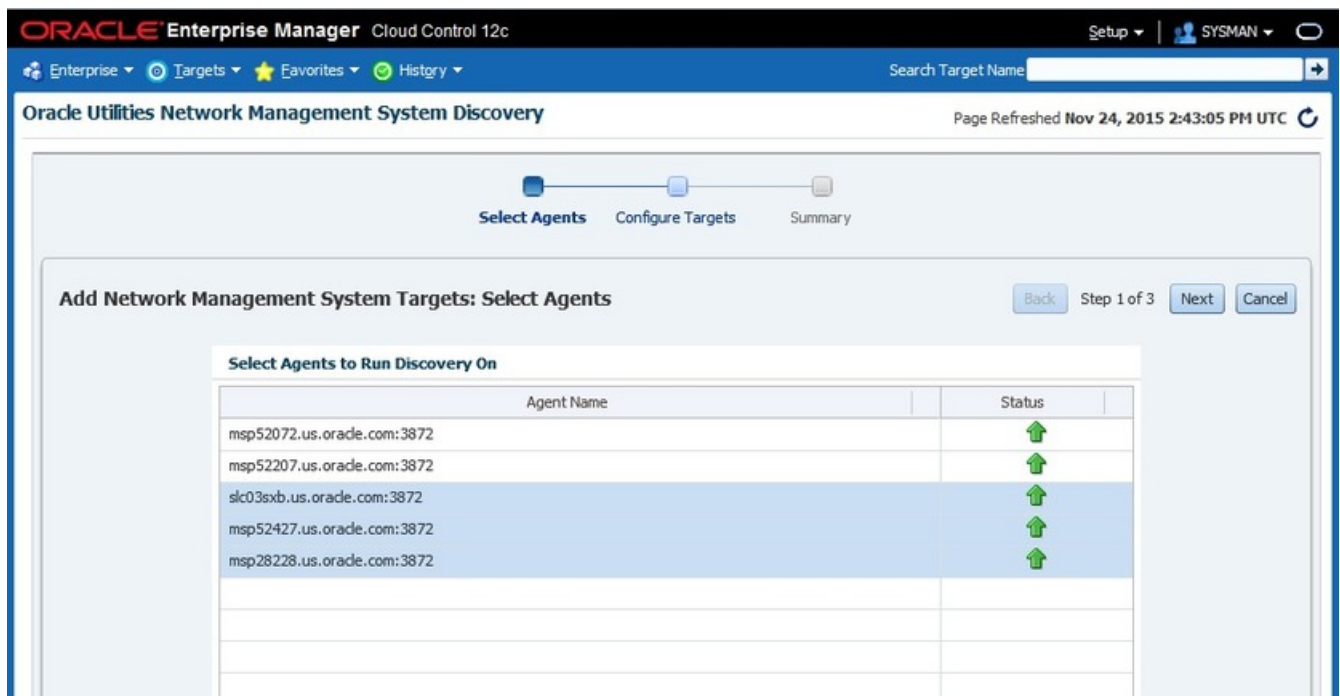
ORACLE Enterprise Manager Cloud Control 12c

Setup ▾ | SYSMAN ▾

Enterprise ▾ Targets ▾ Favorites ▾ History ▾

Search Target Name

Oracle Utilities Network Management System Discovery

Page Refreshed Nov 24, 2015 2:43:05 PM UTC

Select Agents Configure Targets Summary

Add Network Management System Targets: Select Agents

Back Step 1 of 3 Next Cancel

Select Agents to Run Discovery On

| Agent Name | Status |
|---|---|
| msp52072.us.oracle.com:3872 | |
| msp52207.us.oracle.com:3872 | |
| slc03sxb.us.oracle.com:3872 | |
| msp52427.us.oracle.com:3872 | |
| msp28228.us.oracle.com:3872 | |